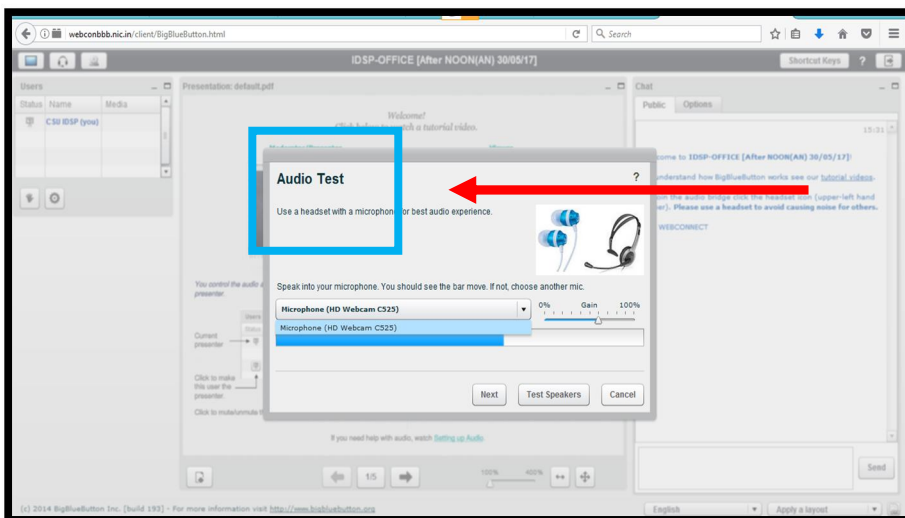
webconbbb.nic.in/client/BigBlueButton.html

Search

IDSP-OFFICE [After NOON(AN) 30/05/17]

Shortcut Keys ?

Users

Status Name Media

CSU IDSP (you)

Presentation: default.pdf

Welcome!

Chat

Public Options

15:31

come to IDSP-OFFICE [After NOON(AN) 30/05/17]!

understand how BigBlueButton works see our tutorial videos.

oin the audio bridge click the headset icon (upper-left hand er). Please use a headset to avoid causing noise for others.

WEBCONNECT

You control the audio a presenter.

Current presenter

Click to make this user the presenter.

Click to mute/unmute t

Audio Test ?

Use a headset with a microphone for best audio experience.

Speak into your microphone. You should see the bar move. If not, choose another mic.

Microphone (HD Webcam C525)

Microphone (HD Webcam C525)

0% Gain 100%

Next Test Speakers Cancel

If you need help with audio, watch Setting up Audio

1/5

100% 400%

Send

(c) 2014 BigBlueButton Inc. [build 193] - For more information visit http://www.bigbluebutton.org

English

Apply a layout